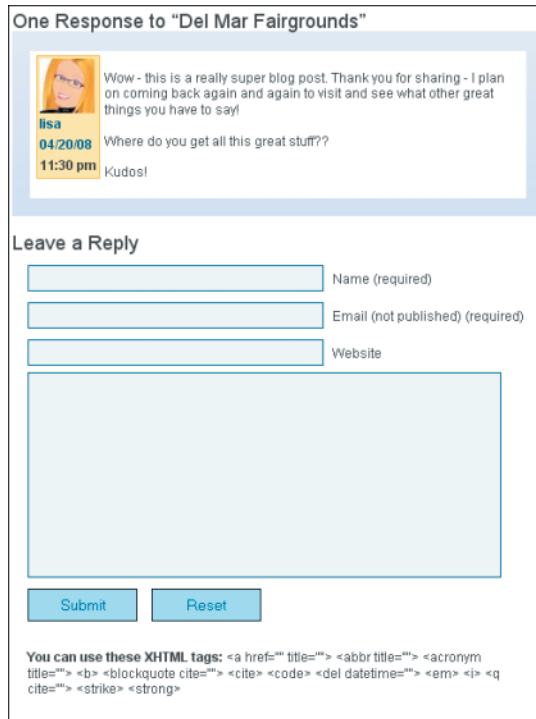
One Response to “Del Mar Fairgrounds”

lisa
04/20/08
11:30 pm

Wow - this is a really super blog post. Thank you for sharing - I plan on coming back again and again to visit and see what other great things you have to say!

Where do you get all this great stuff??

Kudos!

Leave a Reply

Name (required)

Email (not published) (required)

Website

Submit

Reset

**You can use these XHTML tags:** <a href="" title=""> <abbr title=""> <acronym title=""> <b> <blockquote cite=""> <cite> <code> <del datetime=""> <em> <i> <q cite=""> <strike> <strong>